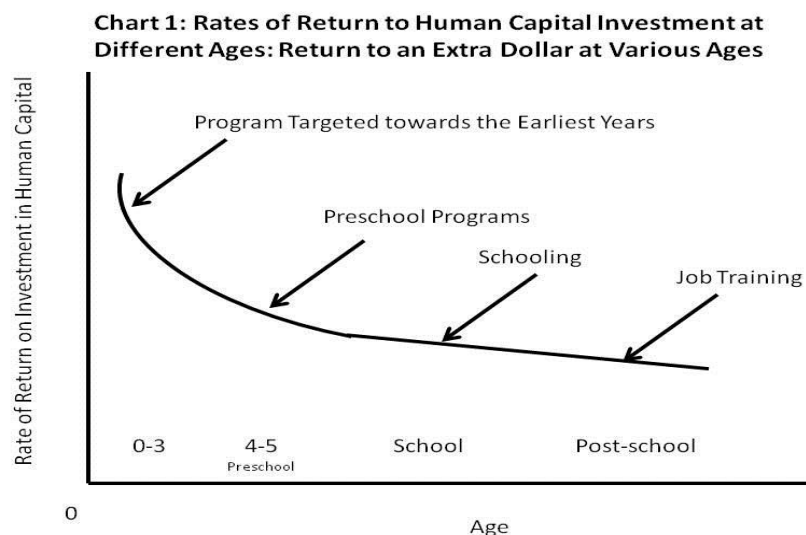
Chart 1: Rates of Return to Human Capital Investment at Different Ages: Return to an Extra Dollar at Various Ages

Rate of Return on Investment in Human Capital

Program Targeted towards the Earliest Years

Preschool Programs

Schooling

Job Training

0-3

4-5
Preschool

School

Post-school

0

Age